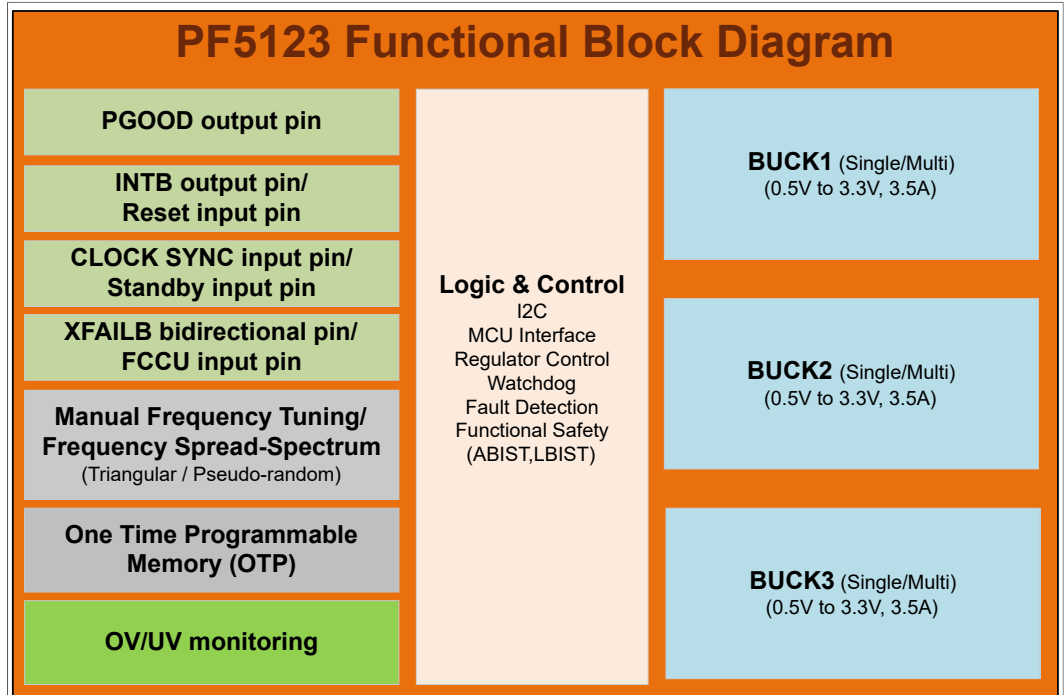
PF5123 Functional Block Diagram

PGOOD output pin

INTB output pin/
Reset input pin

CLOCK SYNC input pin/
Standby input pin

XFAILB bidirectional pin/
FCCU input pin

Manual Frequency Tuning/
Frequency Spread-Spectrum
(Triangular / Pseudo-random)

One Time Programmable
Memory (OTP)

OV/UV monitoring

Logic & Control
I2C
MCU Interface
Regulator Control
Watchdog
Fault Detection
Functional Safety
(ABIST,LBIST)

BUCK1 (Single/Multi)
(0.5V to 3.3V, 3.5A)

BUCK2 (Single/Multi)
(0.5V to 3.3V, 3.5A)

BUCK3 (Single/Multi)
(0.5V to 3.3V, 3.5A)